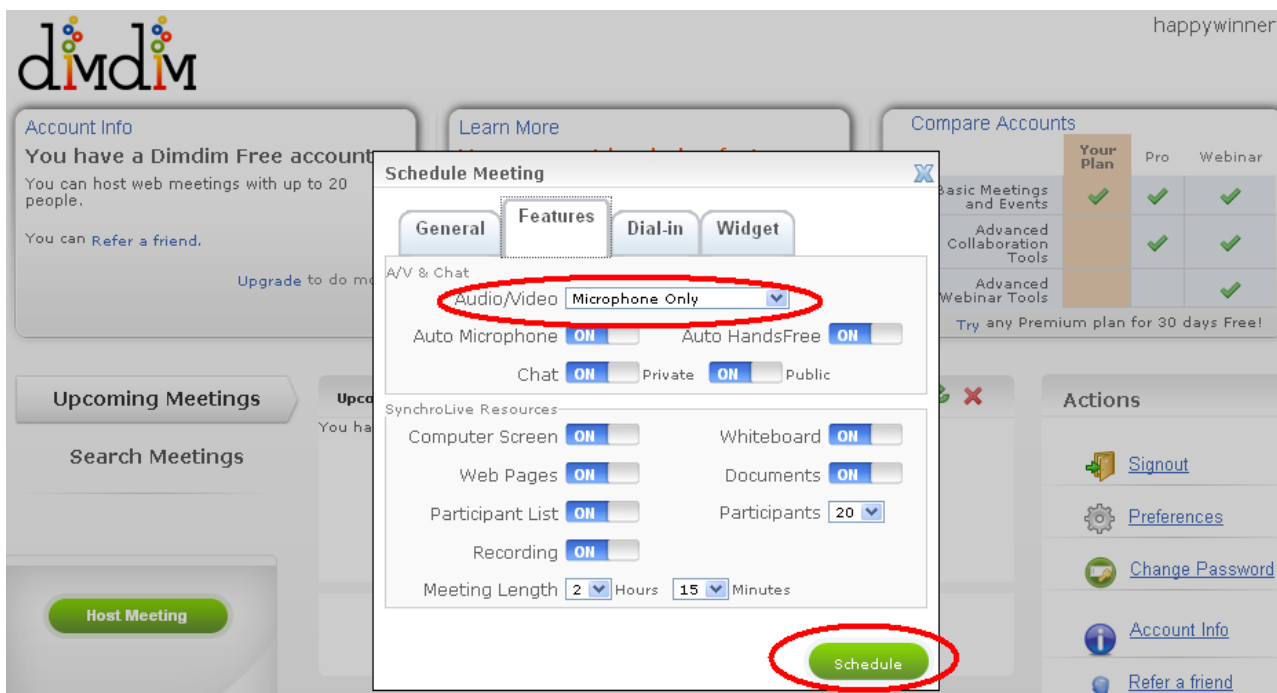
dimdim

happywinner

Account Info
You have a Dimdim Free account
You can host web meetings with up to 20 people.

You can Refer a friend.

Upgrade to do m

Learn More

Compare Accounts

| | Your Plan | Pro | Webinar |
|---|---|---|---|
| Basic Meetings and Events | ✓ | ✓ | ✓ |
| Advanced Collaboration Tools | | ✓ | ✓ |
| Advanced Webinar Tools | | | ✓ |

Try any Premium plan for 30 days Free!

Upcoming Meetings

Search Meetings

Upco
You ha

Host Meeting

Actions

Signout

Preferences

Change Password

Account Info

Refer a friend

Schedule Meeting

General | Features | Dial-in | Widget

A/V & Chat
Audio/Video Microphone Only
Auto Microphone ON
Auto HandsFree ON
Chat ON Private ON Public

SynchroLive Resources
Computer Screen ON
Whiteboard ON
Web Pages ON
Documents ON
Participant List ON
Participants 20
Recording ON
Meeting Length 2 Hours 15 Minutes

Schedule